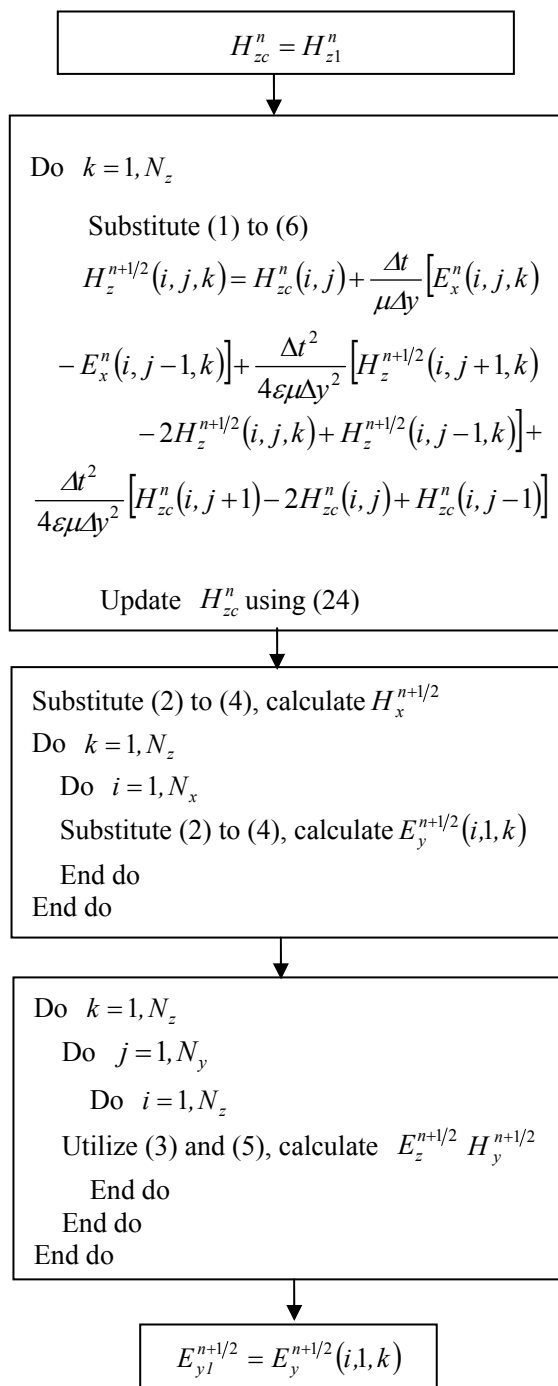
$H_{zc}^{n} = H_{z1}^{n}$

Do $k = 1, N_z$

Substitute (1) to (6)

$H_z^{n+1/2}(i,j,k) = H_{zc}^{n}(i,j) + \frac{\Delta t}{\mu \Delta y}\left[E_x^n(i,j,k) - E_x^n(i,j-1,k)\right] + \frac{\Delta t^2}{4\varepsilon\mu\Delta y^2}\left[H_z^{n+1/2}(i,j+1,k) - 2H_z^{n+1/2}(i,j,k) + H_z^{n+1/2}(i,j-1,k)\right] + \frac{\Delta t^2}{4\varepsilon\mu\Delta y^2}\left[H_{zc}^{n}(i,j+1) - 2H_{zc}^{n}(i,j) + H_{zc}^{n}(i,j-1)\right]$

Update $H_{zc}^{n}$ using (24)

Substitute (2) to (4), calculate $H_x^{n+1/2}$
Do $k = 1, N_z$
Do $i = 1, N_x$
Substitute (2) to (4), calculate $E_y^{n+1/2}(i,1,k)$
End do
End do

Do $k = 1, N_z$
Do $j = 1, N_y$
Do $i = 1, N_z$
Utilize (3) and (5), calculate $E_z^{n+1/2}$ $H_y^{n+1/2}$
End do
End do
End do

$E_{y1}^{n+1/2} = E_y^{n+1/2}(i,1,k)$